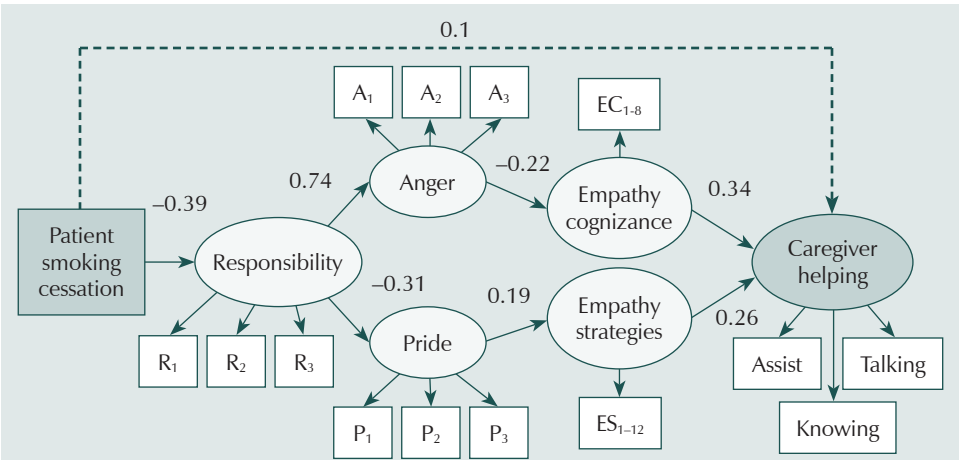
0.1

$A_1$ $A_2$ $A_3$

$EC_{1-8}$

0.74

Anger

–0.22

–0.39

Empathy cognizance

0.34

Patient smoking cessation

Responsibility

Caregiver helping

–0.31

0.19

Empathy strategies

Pride

0.26

$R_1$ $R_2$ $R_3$

Assist

Talking

$P_1$ $P_2$ $P_3$

$ES_{1-12}$

Knowing